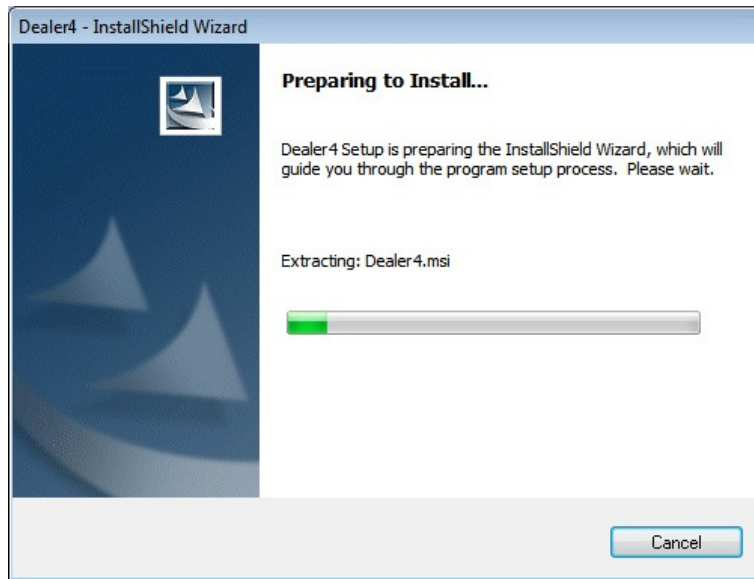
Dealer4 - InstallShield Wizard

Preparing to Install...

Dealer4 Setup is preparing the InstallShield Wizard, which will guide you through the program setup process. Please wait.

Extracting: Dealer4.msi

Cancel